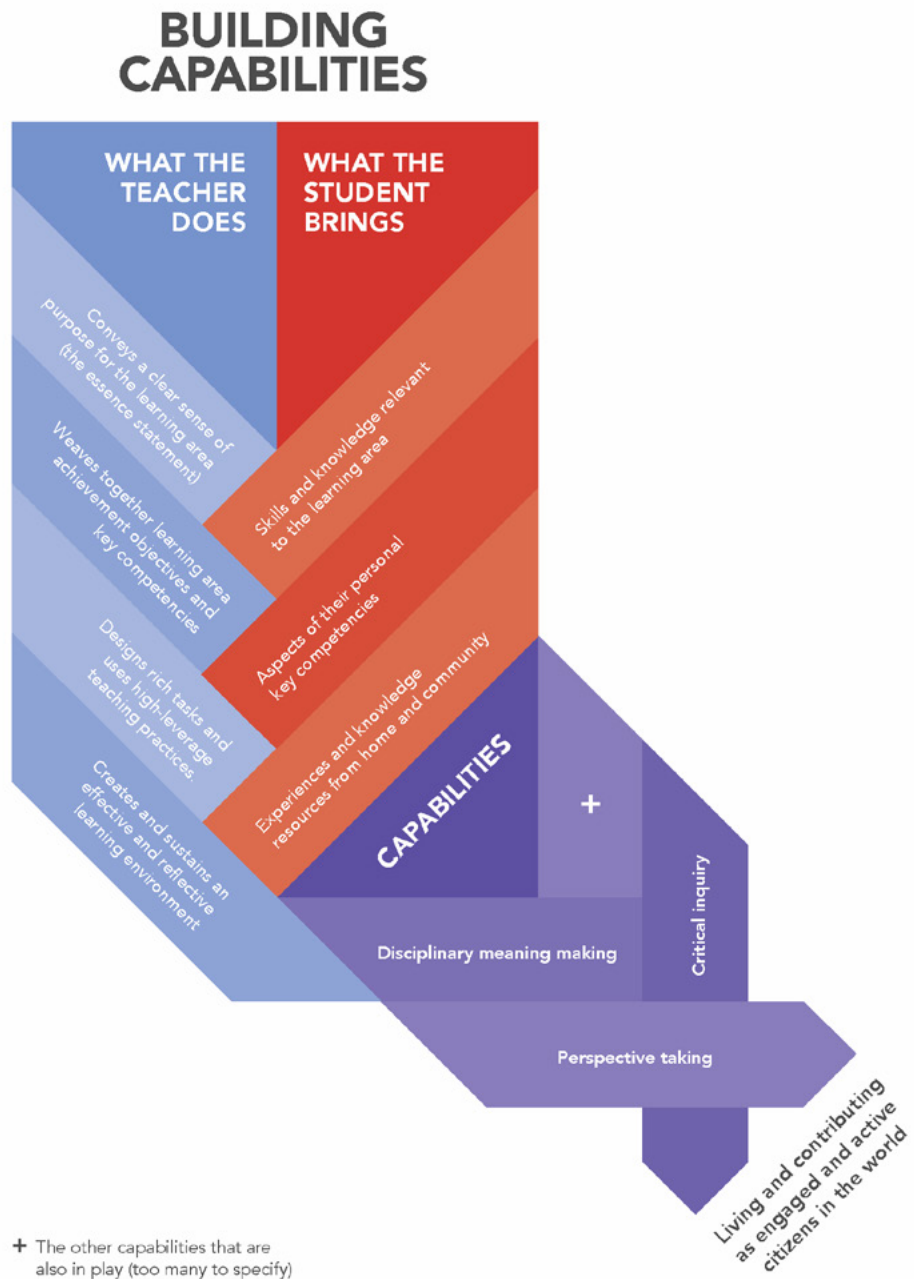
BUILDING CAPABILITIES

WHAT THE TEACHER DOES

WHAT THE STUDENT BRINGS

Conveys a clear sense of purpose for the learning area (the essence statement)

Weaves together learning area achievement objectives and key competencies

Designs rich tasks and uses high-leverage teaching practices

Creates and sustains an effective and reflective learning environment

Skills and knowledge relevant to the learning area

Aspects of their personal key competencies

Experiences and knowledge resources from home and community

CAPABILITIES

+

Critical inquiry

Disciplinary meaning making

Perspective taking

Living and contributing as engaged and active citizens in the world

+ The other capabilities that are also in play (too many to specify)